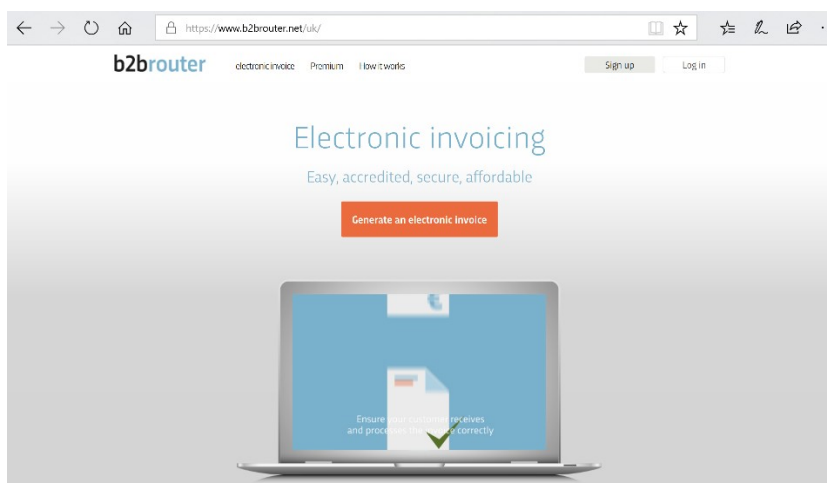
https://www.b2brouter.net/uk/

b2brouter electronic invoice Premium How it works Sign up Log in

Electronic invoicing

Easy, accredited, secure, affordable

Generate an electronic invoice

Ensure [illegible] receives and proces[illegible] correctly